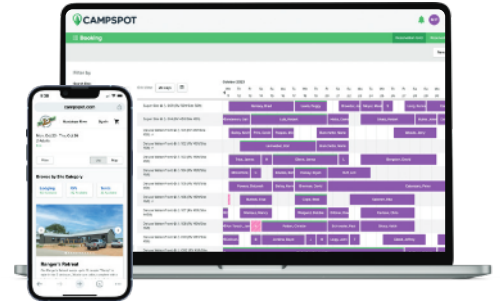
CAMPSPOT

Booking

Filter by

campspot.com

Mon 8/25 - Thu 8/28
3 Adults

Browse by Site Category

Lodging

RV

Tents

Ranger's Retreat

October 2023

Bishop, Brad
Lamb, Peggy
Green, Kim
Long, Kevin
Mathews, Jim
Lee, Andrew
Nash, Lee
Harvey, Jim
Sales, Ernie
Nokes, Mel
Rose, Dave
Smith, Dan
Lamb, Adam
Reynolds, Sam
Green, Jean
Ellis, Jenna
Bergman, David
Cole, Sean
Mason, Joe
Ray, Jen
Evans, Ruth
Franco, Deborah
Bowman, Dave
Kim, Jen
Gonzales, Mia
Lin, Ted
Parsons, Leah
Clark, Mark
Peters, Jen
Watson, Mary
Margaret, Bethany
Carlson, Amy
Fisher, Tom
Price, Chrissie
Schneider, Pete
Parker, Kim
Kelly, Kay
Parks, Elena
Smith, Chris
Jeffrey, Tim
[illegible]